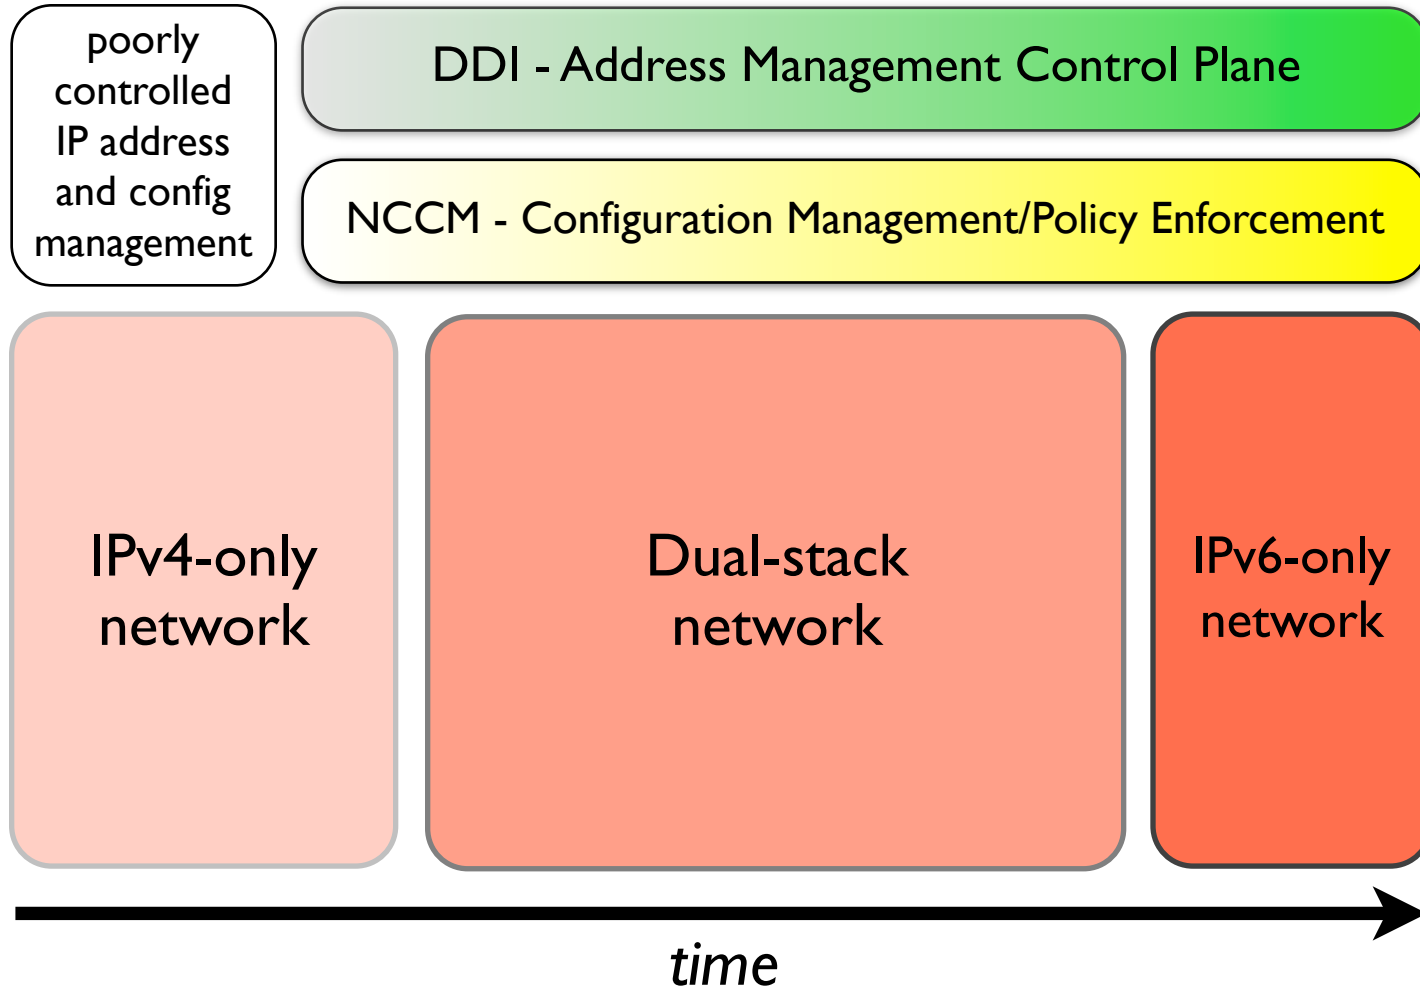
poorly controlled IP address and config management

DDI - Address Management Control Plane

NCCM - Configuration Management/Policy Enforcement

IPv4-only network

Dual-stack network

IPv6-only network

time